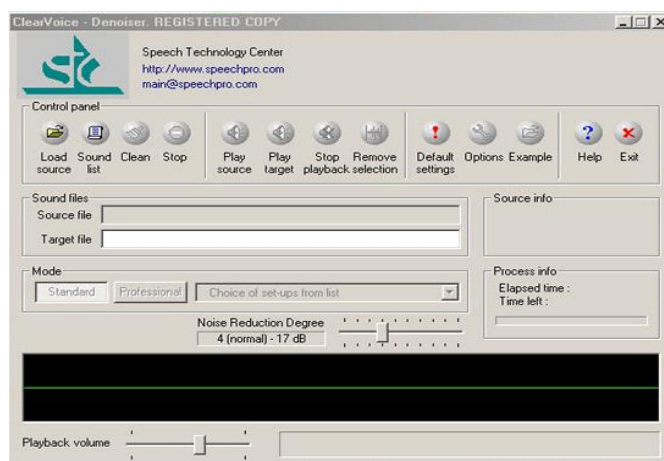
ClearVoice - Denoiser, REGISTERED COPY

stc

Speech Technology Center
http://www.speechpro.com
main@speechpro.com

Control panel

Load source
Sound list
Clean
Stop
Play source
Play target
Stop playback
Remove selection
Default settings
Options
Example
Help
Exit

Sound files
Source file
Target file

Source info

Mode
Standard
Professional
Choice of set-ups from list

Process info
Elapsed time :
Time left :

Noise Reduction Degree
4 (normal) - 17 dB

Playback volume